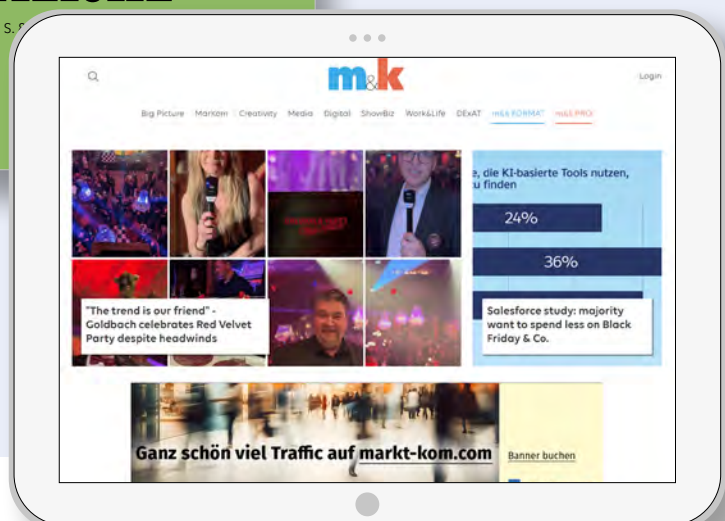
S.

m&k

Login

Big Picture Markom Creativity Media Digital ShowBiz Work&Life DExAT m&k FORMAT m&k PRO

"The trend is our friend" - Goldbach celebrates Red Velvet Party despite headwinds

e, die KI-basierte Tools nutzen, u finden

24%

36%

Salesforce study: majority want to spend less on Black Friday & Co.

Ganz schön viel Traffic auf markt-kom.com

Banner buchen